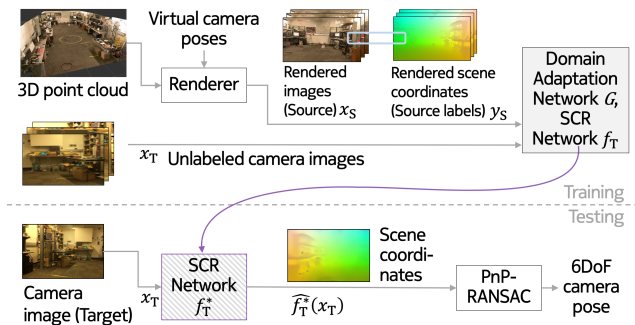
Virtual camera poses

3D point cloud

Renderer

Rendered images (Source) $x_{\mathrm{S}}$

Rendered scene coordinates (Source labels) $y_{\mathrm{S}}$

Domain Adaptation Network $G$, SCR Network $f_{\mathrm{T}}$

$x_{\mathrm{T}}$ Unlabeled camera images

Training

Testing

Camera image (Target)

$x_{\mathrm{T}}$

SCR Network $f_{\mathrm{T}}^{*}$

Scene coordi-nates

$\widehat{f_{\mathrm{T}}^{*}}(x_{\mathrm{T}})$

PnP-RANSAC

6DoF camera pose